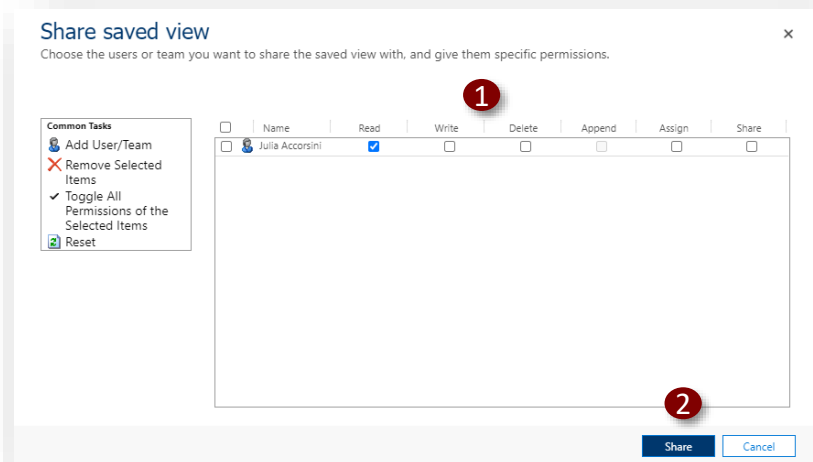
Share saved view

Choose the users or team you want to share the saved view with, and give them specific permissions.

×

1

Common Tasks
Add User/Team
Remove Selected Items
Toggle All Permissions of the Selected Items
Reset

| | Name | Read | Write | Delete | Append | Assign | Share |
|---|---|---|---|---|---|---|---|
| | Julia Accorsini | ☑ | ☐ | ☐ | ☐ | ☐ | ☐ |

2

Share
Cancel